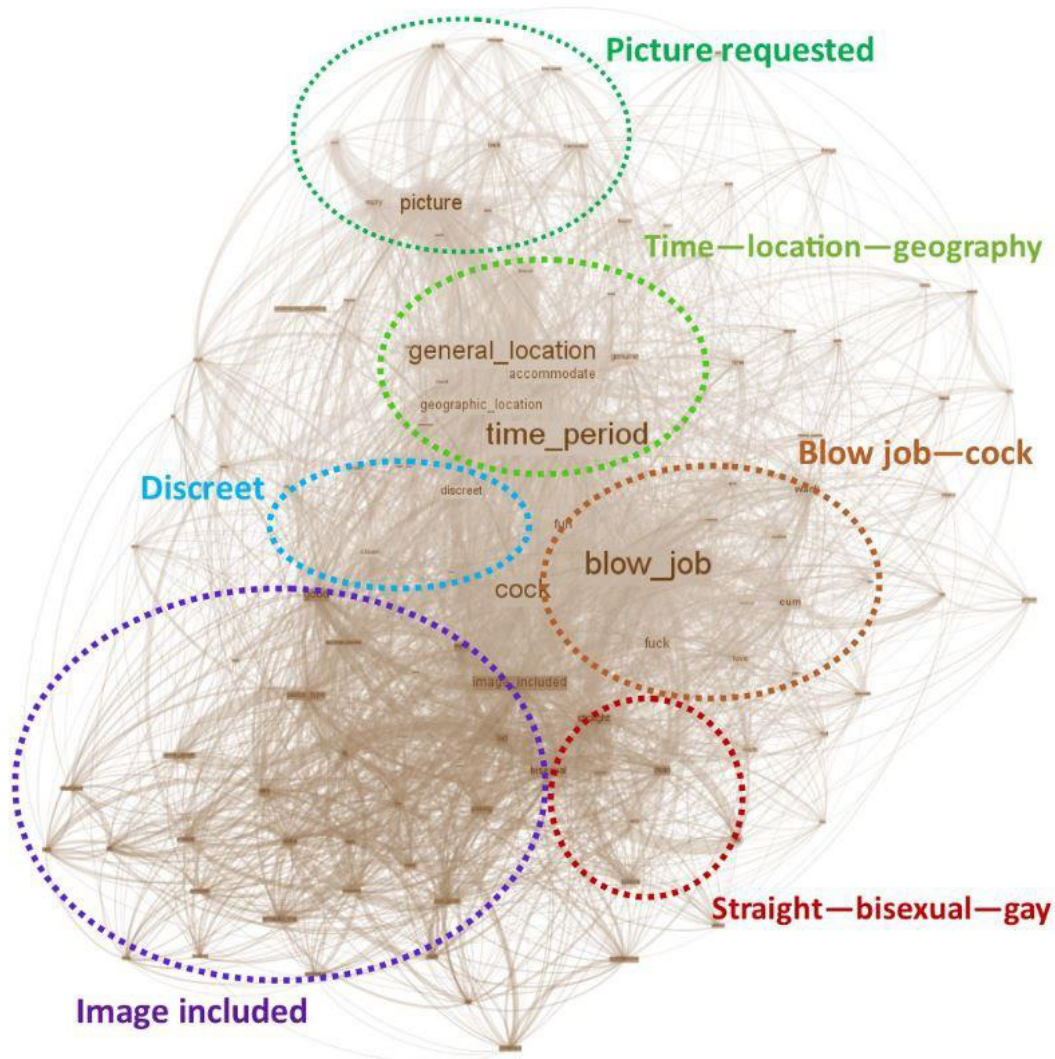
Picture requested

picture

Time—location—geography

general_location
accommodate
geographic_location
time_period

Blow job—cock

Discreet

discreet

fun

blow_job

cock

cum

fuck

image_included

Straight—bisexual—gay

Image included